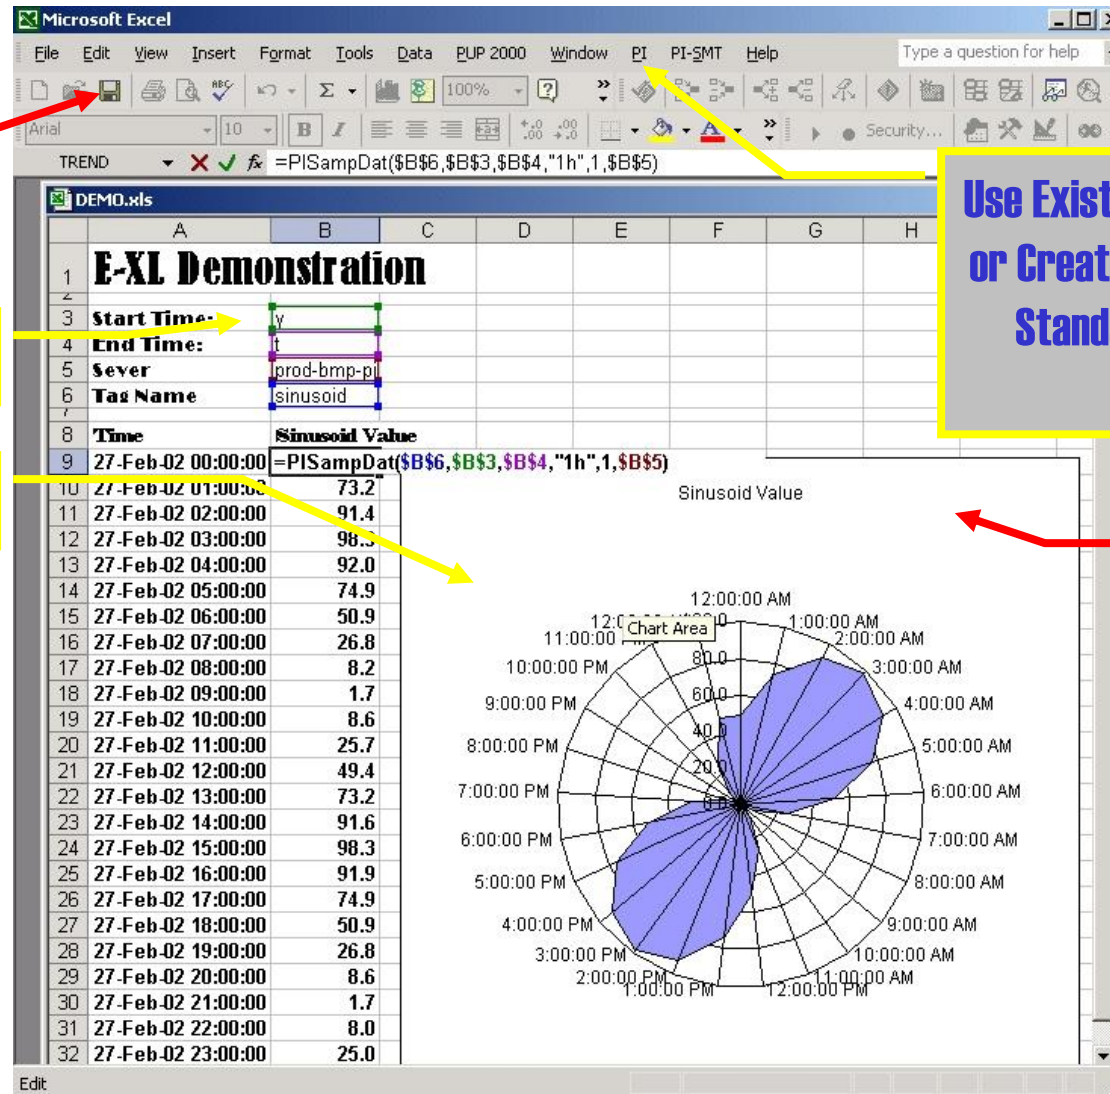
Microsoft Excel

File Edit View Insert Format Tools Data PUP 2000 Window PI PI-SMT Help Type a question for help

100%

Arial 10 B I Security...

TREND fx =PISampDat($B$6,$B$3,$B$4,"1h",1,$B$5)

DEMO.xls

Use Exist
or Creat
Stand

|  | A | B | C | D | E | F | G | H |
|---|---|---|---|---|---|---|---|---|
| 1 | E-XL Demonstration | | | | | | | |
| 3 | Start Time: | y | | | | | | |
| 4 | End Time: | t | | | | | | |
| 5 | Sever | prod-bmp-pi | | | | | | |
| 6 | Tag Name | sinusoid | | | | | | |
| 8 | Time | Sinusoid Value | | | | | | |
| 9 | 27-Feb-02 00:00:00 | =PISampDat($B$6,$B$3,$B$4,"1h",1,$B$5) | | | | | | |
| 10 | 27-Feb-02 01:00:00 | 73.2 | | | | | | |
| 11 | 27-Feb-02 02:00:00 | 91.4 | | | | | | |
| 12 | 27-Feb-02 03:00:00 | 98.3 | | | | | | |
| 13 | 27-Feb-02 04:00:00 | 92.0 | | | | | | |
| 14 | 27-Feb-02 05:00:00 | 74.9 | | | | | | |
| 15 | 27-Feb-02 06:00:00 | 50.9 | | | | | | |
| 16 | 27-Feb-02 07:00:00 | 26.8 | | | | | | |
| 17 | 27-Feb-02 08:00:00 | 8.2 | | | | | | |
| 18 | 27-Feb-02 09:00:00 | 1.7 | | | | | | |
| 19 | 27-Feb-02 10:00:00 | 8.6 | | | | | | |
| 20 | 27-Feb-02 11:00:00 | 25.7 | | | | | | |
| 21 | 27-Feb-02 12:00:00 | 49.4 | | | | | | |
| 22 | 27-Feb-02 13:00:00 | 73.2 | | | | | | |
| 23 | 27-Feb-02 14:00:00 | 91.6 | | | | | | |
| 24 | 27-Feb-02 15:00:00 | 98.3 | | | | | | |
| 25 | 27-Feb-02 16:00:00 | 91.9 | | | | | | |
| 26 | 27-Feb-02 17:00:00 | 74.9 | | | | | | |
| 27 | 27-Feb-02 18:00:00 | 50.9 | | | | | | |
| 28 | 27-Feb-02 19:00:00 | 26.8 | | | | | | |
| 29 | 27-Feb-02 20:00:00 | 8.6 | | | | | | |
| 30 | 27-Feb-02 21:00:00 | 1.7 | | | | | | |
| 31 | 27-Feb-02 22:00:00 | 8.0 | | | | | | |
| 32 | 27-Feb-02 23:00:00 | 25.0 | | | | | | |

Sinusoid Value

Chart Area

12:00:00 AM
1:00:00 AM
2:00:00 AM
3:00:00 AM
4:00:00 AM
5:00:00 AM
6:00:00 AM
7:00:00 AM
8:00:00 AM
9:00:00 AM
10:00:00 AM
11:00:00 AM
12:00:00 PM
1:00:00 PM
2:00:00 PM
3:00:00 PM
4:00:00 PM
5:00:00 PM
6:00:00 PM
7:00:00 PM
8:00:00 PM
9:00:00 PM
10:00:00 PM
11:00:00
12:0
80.0
60.0
40.0
20.0
0.0

Edit